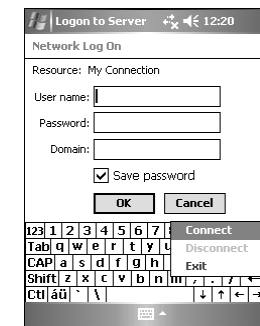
Logon to Server 12:20

Network Log On

Resource: My Connection

User name:

Password:

Domain:

Save password

OK Cancel

123 1 2 3 4 5 6 7
Tab q w e r t y u
CAP a s d f g h
Shift z x c v b n m
Ctl áü ` \

Connect
Disconnect
Exit